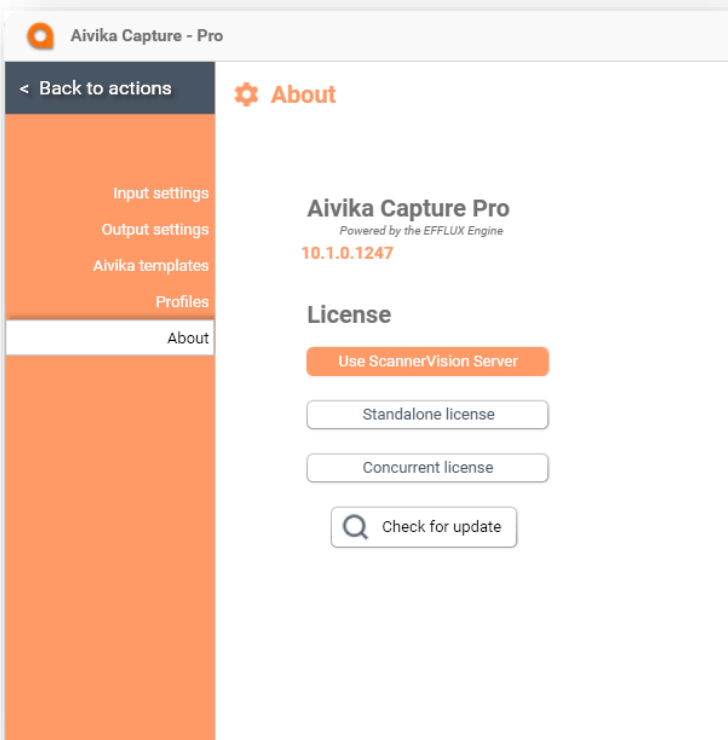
Aivika Capture - Pro

< Back to actions

Input settings
Output settings
Aivika templates
Profiles
About

About

Aivika Capture Pro
Powered by the EFFLUX Engine
10.1.0.1247

License

Use ScannerVision Server

Standalone license

Concurrent license

Check for update